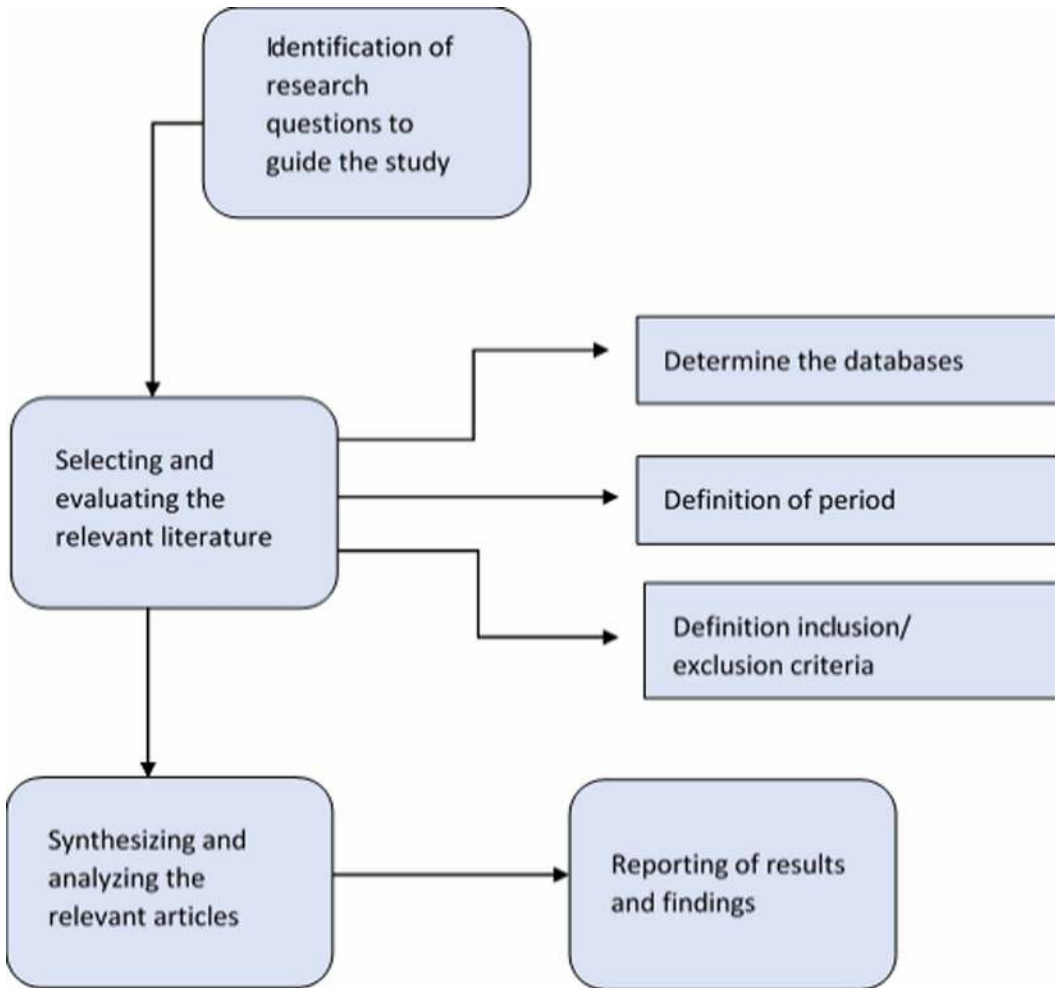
Identification of research questions to guide the study

Selecting and evaluating the relevant literature

Determine the databases

Definition of period

Definition inclusion/ exclusion criteria

Synthesizing and analyzing the relevant articles

Reporting of results and findings